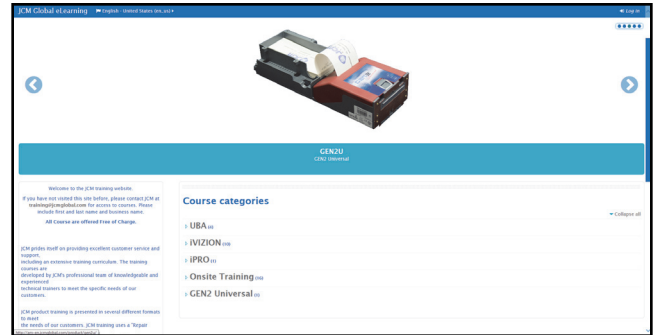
JCM Global eLearning English - United States (en_us) ▾

Log in

GEN2U
GEN2 Universal

Welcome to the JCM training website.

If you have not visited this site before, please contact JCM at training@jcmglobal.com for access to courses. Please include first and last name and business name.

All Course are offered Free of Charge.

JCM prides itself on providing excellent customer service and support, including an extensive training curriculum. The training courses are developed by JCM's professional team of knowledgeable and experienced technical trainers to meet the specific needs of our customers.

JCM product training is presented in several different formats to meet the needs of our customers. JCM training uses a "Repair

Course categories

▾ Collapse all

UBA (4)

iVIZION (10)

iPRO (1)

Onsite Training (10)

GEN2 Universal (0)

http://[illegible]